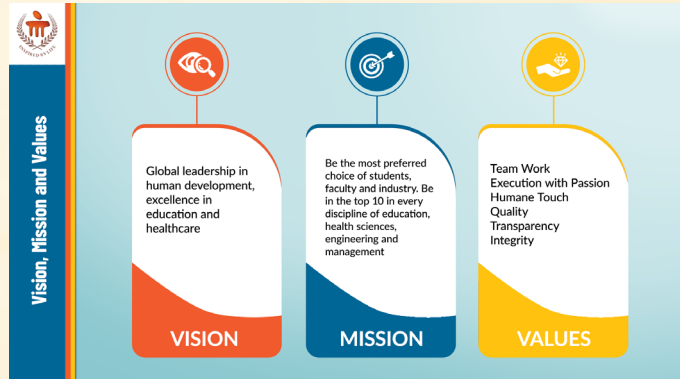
INSPIRED BY LIFE

Vision, Mission and Values

Global leadership in human development, excellence in education and healthcare

VISION

Be the most preferred choice of students, faculty and industry. Be in the top 10 in every discipline of education, health sciences, engineering and management

MISSION

Team Work
Execution with Passion
Humane Touch
Quality
Transparency
Integrity

VALUES